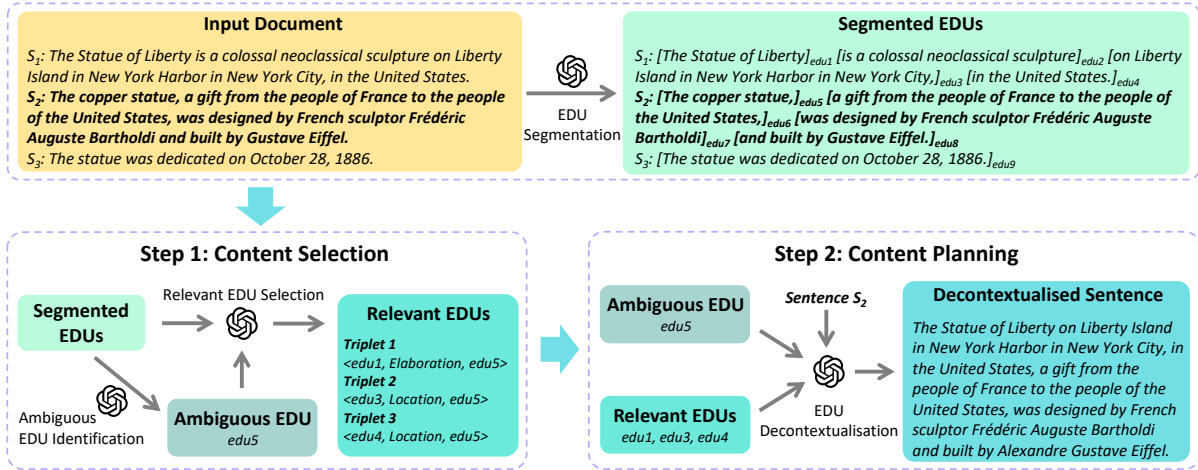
**Input Document**

$S_1$: The Statue of Liberty is a colossal neoclassical sculpture on Liberty Island in New York Harbor in New York City, in the United States.
**$S_2$: The copper statue, a gift from the people of France to the people of the United States, was designed by French sculptor Frédéric Auguste Bartholdi and built by Gustave Eiffel.**
$S_3$: The statue was dedicated on October 28, 1886.

EDU Segmentation

**Segmented EDUs**

$S_1$: [The Statue of Liberty]$_{edu1}$ [is a colossal neoclassical sculpture]$_{edu2}$ [on Liberty Island in New York Harbor in New York City,]$_{edu3}$ [in the United States.]$_{edu4}$
**$S_2$: [The copper statue,]$_{edu5}$ [a gift from the people of France to the people of the United States,]$_{edu6}$ [was designed by French sculptor Frédéric Auguste Bartholdi]$_{edu7}$ [and built by Gustave Eiffel.]$_{edu8}$**
$S_3$: [The statue was dedicated on October 28, 1886.]$_{edu9}$

**Step 1: Content Selection**

Segmented EDUs

Relevant EDU Selection

Ambiguous EDU Identification

Ambiguous EDU
edu5

Relevant EDUs
Triplet 1
<edu1, Elaboration, edu5>
Triplet 2
<edu3, Location, edu5>
Triplet 3
<edu4, Location, edu5>

**Step 2: Content Planning**

Ambiguous EDU
edu5

Sentence $S_2$

Relevant EDUs
edu1, edu3, edu4

EDU Decontextualisation

Decontextualised Sentence
The Statue of Liberty on Liberty Island in New York Harbor in New York City, in the United States, a gift from the people of France to the people of the United States, was designed by French sculptor Frédéric Auguste Bartholdi and built by Alexandre Gustave Eiffel.